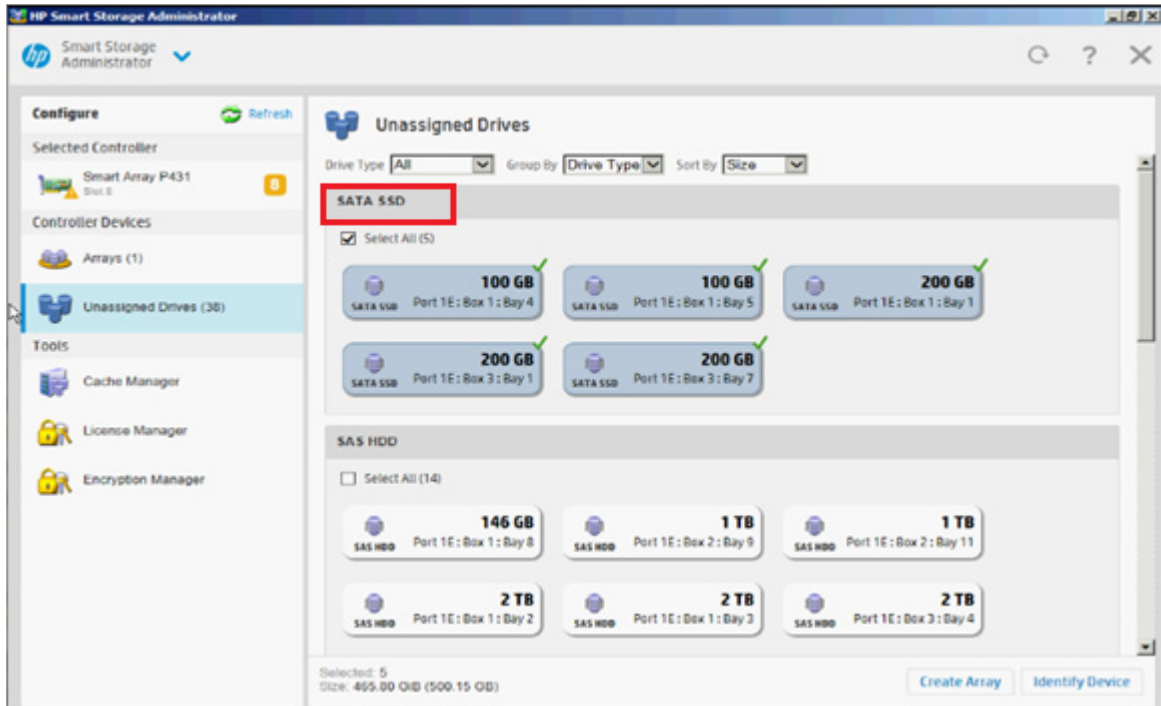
HP Smart Storage Administrator

Smart Storage Administrator

Configure
Refresh
Selected Controller
Smart Array P431
Slot 3
8
Controller Devices
Arrays (1)
Unassigned Drives (38)
Tools
Cache Manager
License Manager
Encryption Manager

Unassigned Drives
Drive Type All
Group By Drive Type
Sort By Size

SATA SSD
Select All (5)

| SATA SSD 100 GB Port 1E : Box 1 : Bay 4 | SATA SSD 100 GB Port 1E : Box 1 : Bay 5 | SATA SSD 200 GB Port 1E : Box 1 : Bay 1 |
|---|---|---|
| SATA SSD 200 GB Port 1E : Box 3 : Bay 1 | SATA SSD 200 GB Port 1E : Box 3 : Bay 7 | |

SAS HDD
Select All (14)

| SAS HDD 146 GB Port 1E : Box 1 : Bay 8 | SAS HDD 1 TB Port 1E : Box 2 : Bay 9 | SAS HDD 1 TB Port 1E : Box 2 : Bay 11 |
|---|---|---|
| SAS HDD 2 TB Port 1E : Box 1 : Bay 2 | SAS HDD 2 TB Port 1E : Box 1 : Bay 3 | SAS HDD 2 TB Port 1E : Box 3 : Bay 4 |

Selected: 5
Size: 465.80 GiB (500.15 GB)
Create Array
Identify Device